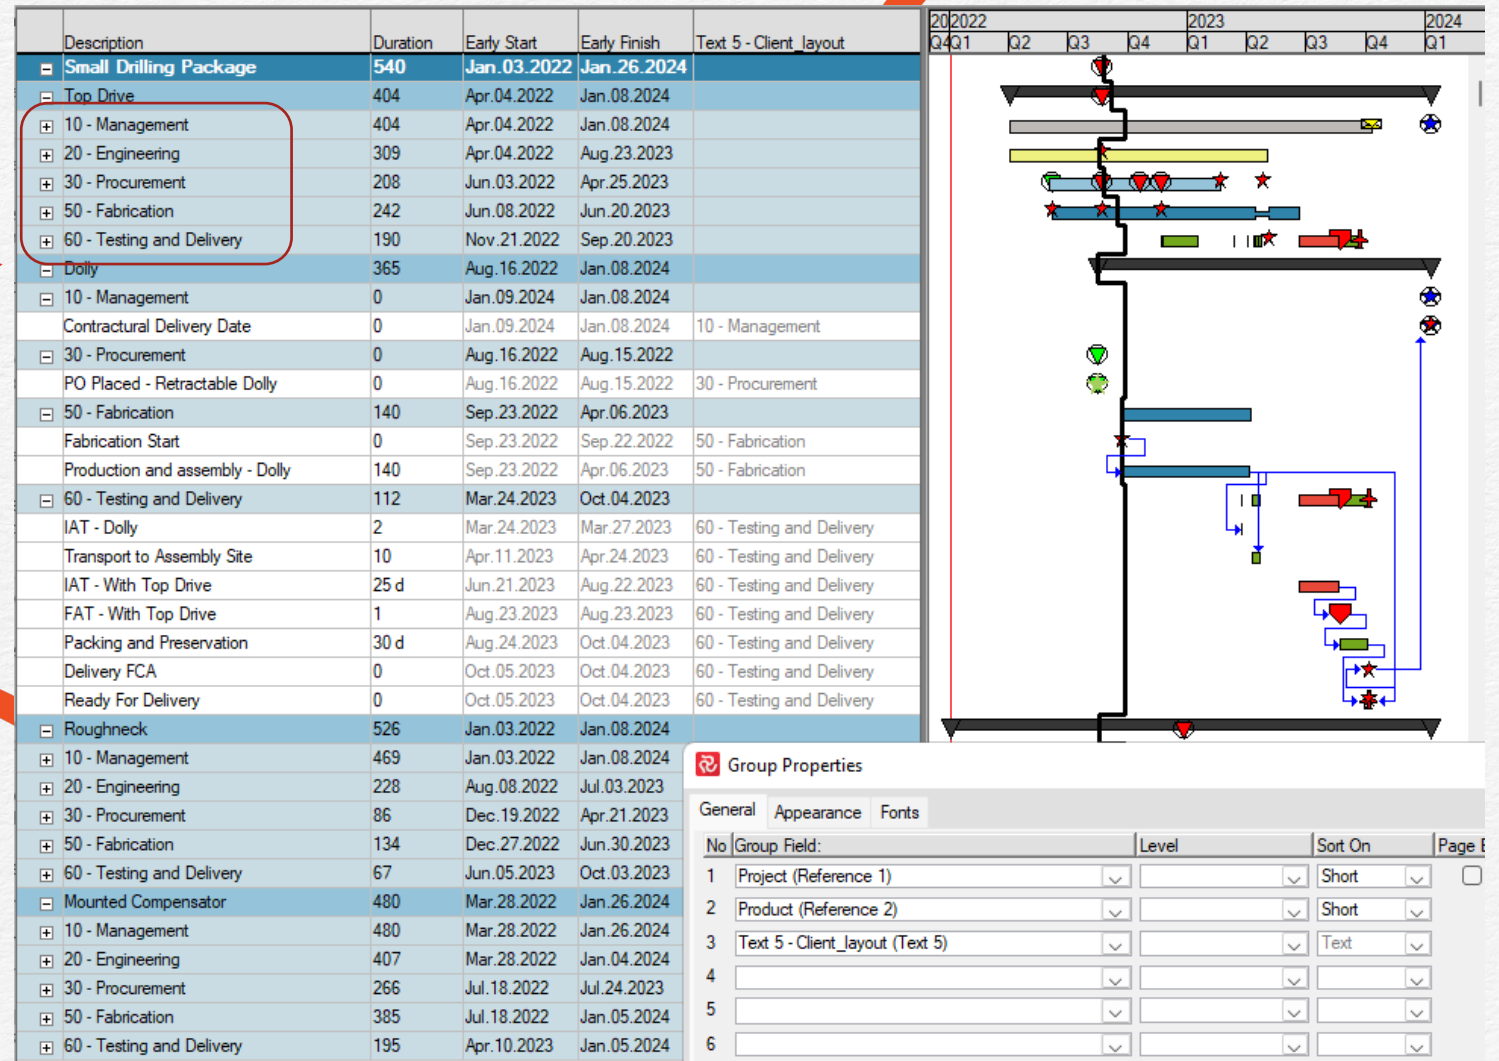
| Description | Duration | Early Start | Early Finish | Text 5 - Client_layout |
|---|---|---|---|---|
| Small Drilling Package | 540 | Jan.03.2022 | Jan.26.2024 | |
| Top Drive | 404 | Apr.04.2022 | Jan.08.2024 | |
| 10 - Management | 404 | Apr.04.2022 | Jan.08.2024 | |
| 20 - Engineering | 309 | Apr.04.2022 | Aug.23.2023 | |
| 30 - Procurement | 208 | Jun.03.2022 | Apr.25.2023 | |
| 50 - Fabrication | 242 | Jun.08.2022 | Jun.20.2023 | |
| 60 - Testing and Delivery | 190 | Nov.21.2022 | Sep.20.2023 | |
| Dolly | 365 | Aug.16.2022 | Jan.08.2024 | |
| 10 - Management | 0 | Jan.09.2024 | Jan.08.2024 | |
| Contractural Delivery Date | 0 | Jan.09.2024 | Jan.08.2024 | 10 - Management |
| 30 - Procurement | 0 | Aug.16.2022 | Aug.15.2022 | |
| PO Placed - Retractable Dolly | 0 | Aug.16.2022 | Aug.15.2022 | 30 - Procurement |
| 50 - Fabrication | 140 | Sep.23.2022 | Apr.06.2023 | |
| Fabrication Start | 0 | Sep.23.2022 | Sep.22.2022 | 50 - Fabrication |
| Production and assembly - Dolly | 140 | Sep.23.2022 | Apr.06.2023 | 50 - Fabrication |
| 60 - Testing and Delivery | 112 | Mar.24.2023 | Oct.04.2023 | |
| IAT - Dolly | 2 | Mar.24.2023 | Mar.27.2023 | 60 - Testing and Delivery |
| Transport to Assembly Site | 10 | Apr.11.2023 | Apr.24.2023 | 60 - Testing and Delivery |
| IAT - With Top Drive | 25 d | Jun.21.2023 | Aug.22.2023 | 60 - Testing and Delivery |
| FAT - With Top Drive | 1 | Aug.23.2023 | Aug.23.2023 | 60 - Testing and Delivery |
| Packing and Preservation | 30 d | Aug.24.2023 | Oct.04.2023 | 60 - Testing and Delivery |
| Delivery FCA | 0 | Oct.05.2023 | Oct.04.2023 | 60 - Testing and Delivery |
| Ready For Delivery | 0 | Oct.05.2023 | Oct.04.2023 | 60 - Testing and Delivery |
| Roughneck | 526 | Jan.03.2022 | Jan.08.2024 | |
| 10 - Management | 469 | Jan.03.2022 | Jan.08.2024 | |
| 20 - Engineering | 228 | Aug.08.2022 | Jul.03.2023 | |
| 30 - Procurement | 86 | Dec.19.2022 | Apr.21.2023 | |
| 50 - Fabrication | 134 | Dec.27.2022 | Jun.30.2023 | |
| 60 - Testing and Delivery | 67 | Jun.05.2023 | Oct.03.2023 | |
| Mounted Compensator | 480 | Mar.28.2022 | Jan.26.2024 | |
| 10 - Management | 480 | Mar.28.2022 | Jan.26.2024 | |
| 20 - Engineering | 407 | Mar.28.2022 | Jan.04.2024 | |
| 30 - Procurement | 266 | Jul.18.2022 | Jul.24.2023 | |
| 50 - Fabrication | 385 | Jul.18.2022 | Jan.05.2024 | |
| 60 - Testing and Delivery | 195 | Apr.10.2023 | Jan.05.2024 | |

2022 2023 2024
Q4 Q1 Q2 Q3 Q4 Q1 Q2 Q3 Q4 Q1

Group Properties

General Appearance Fonts

| No | Group Field: | Level | Sort On | Page B |
|---|---|---|---|---|
| 1 | Project (Reference 1) | | Short | |
| 2 | Product (Reference 2) | | Short | |
| 3 | Text 5 - Client_layout (Text 5) | | Text | |
| 4 | | | | |
| 5 | | | | |
| 6 | | | | |